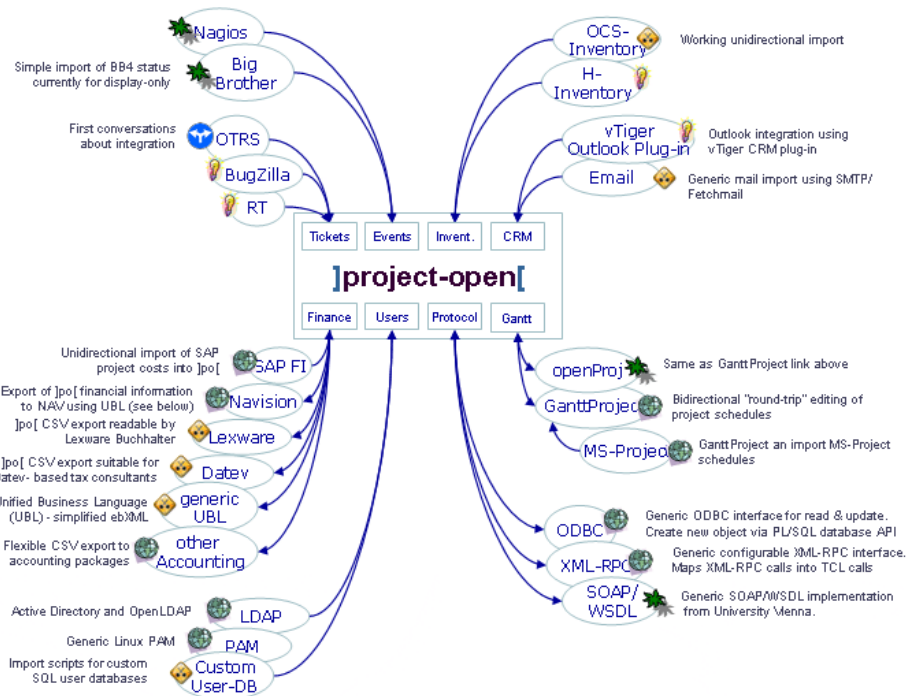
Nagios

Simple import of BB4 status currently for display-only

Big Brother

First conversations about integration

OTRS

BugZilla

RT

OCS-Inventory

Working unidirectional import

H-Inventory

vTiger Outlook Plug-in

Outlook integration using vTiger CRM plug-in

Email

Generic mail import using SMTP/ Fetchmail

Tickets

Events

Invent.

CRM

]project-open[

Finance

Users

Protocol

Gantt

Unidirectional import of SAP project costs into ]po[

SAP FI

Export of ]po[ financial information to NAV using UBL (see below)

Navision

]po[ CSV export readable by Lexware Buchhalter

Lexware

]po[ CSV export suitable for Datev- based tax consultants

Datev

Unified Business Language (UBL) - simplified ebXML

generic UBL

Flexible CSV export to accounting packages

other Accounting

Active Directory and OpenLDAP

LDAP

Generic Linux PAM

PAM

Import scripts for custom SQL user databases

Custom User-DB

openProj

Same as GanttProject link above

GanttProject

Bidirectional "round-trip" editing of project schedules

MS-Project

GanttProject an import MS-Project schedules

ODBC

Generic ODBC interface for read & update. Create new object via PL/SQL database API

XML-RPC

Generic configurable XML-RPC interface. Maps XML-RPC calls into TCL calls

SOAP/ WSDL

Generic SOAP/WSDL implementation from University Vienna.